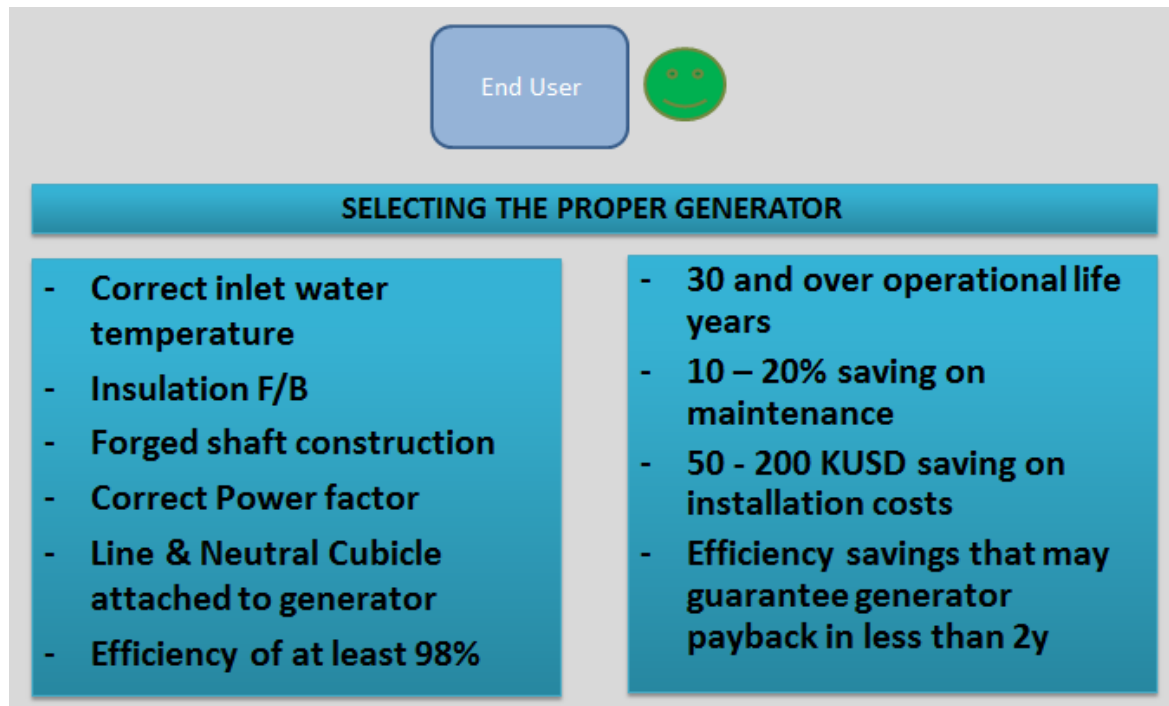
End User

SELECTING THE PROPER GENERATOR

- Correct inlet water temperature
- Insulation F/B
- Forged shaft construction
- Correct Power factor
- Line & Neutral Cubicle attached to generator
- Efficiency of at least 98%

- 30 and over operational life years
- 10 – 20% saving on maintenance
- 50 - 200 KUSD saving on installation costs
- Efficiency savings that may guarantee generator payback in less than 2y